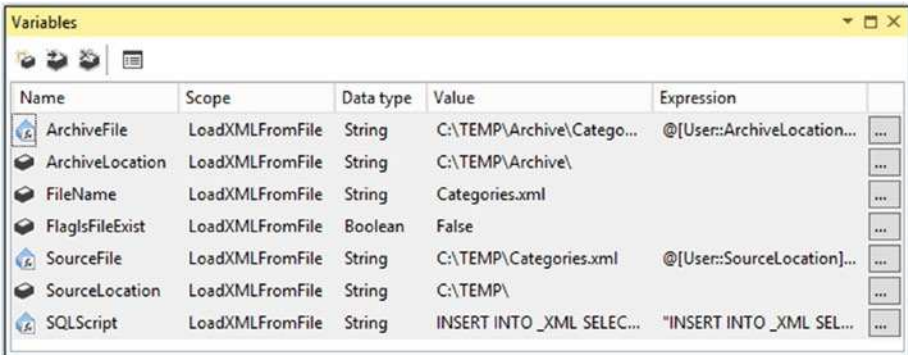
Variables

| Name | Scope | Data type | Value | Expression | |
|---|---|---|---|---|---|
| ArchiveFile | LoadXMLFromFile | String | C:\TEMP\Archive\Catego... | @[User::ArchiveLocation... | ... |
| ArchiveLocation | LoadXMLFromFile | String | C:\TEMP\Archive\ | | ... |
| FileName | LoadXMLFromFile | String | Categories.xml | | ... |
| FlagIsFileExist | LoadXMLFromFile | Boolean | False | | ... |
| SourceFile | LoadXMLFromFile | String | C:\TEMP\Categories.xml | @[User::SourceLocation]... | ... |
| SourceLocation | LoadXMLFromFile | String | C:\TEMP\ | | ... |
| SQLScript | LoadXMLFromFile | String | INSERT INTO _XML SELEC... | "INSERT INTO _XML SEL... | ... |